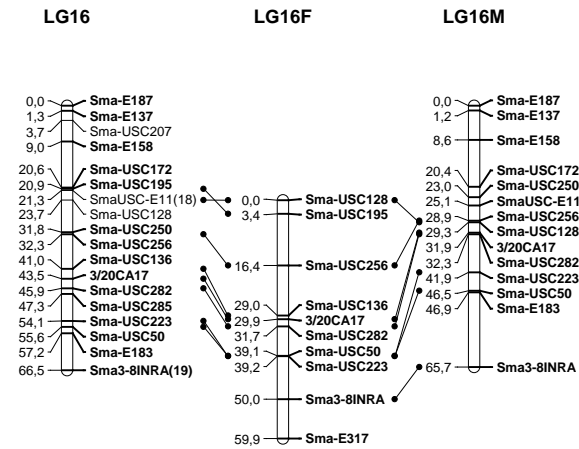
LG16

0,0 Sma-E187
1,3 Sma-E137
3,7 Sma-USC207
9,0 Sma-E158
20,6 Sma-USC172
20,9 Sma-USC195
21,3 SmaUSC-E11(18)
23,7 Sma-USC128
31,8 Sma-USC250
32,3 Sma-USC256
41,0 Sma-USC136
43,5 3/20CA17
45,9 Sma-USC282
47,3 Sma-USC285
54,1 Sma-USC223
55,6 Sma-USC50
57,2 Sma-E183
66,5 Sma3-8INRA(19)

LG16F

0,0 Sma-USC128
3,4 Sma-USC195
16,4 Sma-USC256
29,0 Sma-USC136
29,9 3/20CA17
31,7 Sma-USC282
39,1 Sma-USC50
39,2 Sma-USC223
50,0 Sma3-8INRA
59,9 Sma-E317

LG16M

0,0 Sma-E187
1,2 Sma-E137
8,6 Sma-E158
20,4 Sma-USC172
23,0 Sma-USC250
25,1 SmaUSC-E11
28,9 Sma-USC256
29,3 Sma-USC128
31,9 3/20CA17
32,3 Sma-USC282
41,9 Sma-USC223
46,5 Sma-USC50
46,9 Sma-E183
65,7 Sma3-8INRA